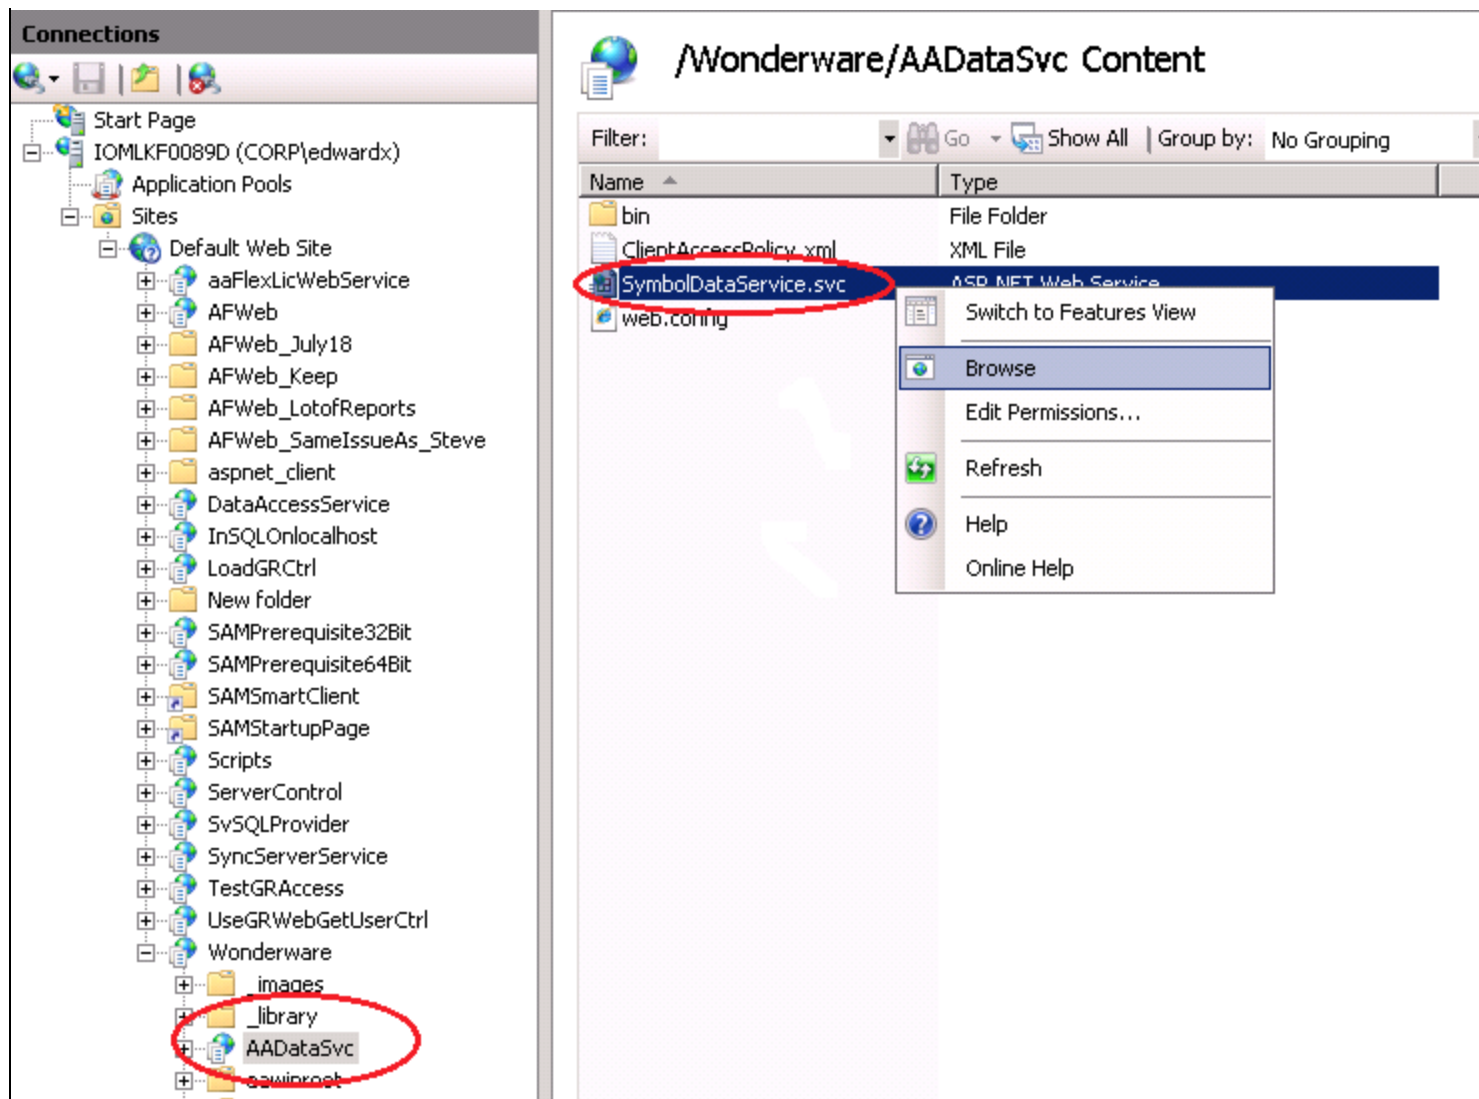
Connections

Start Page
IOMLKF0089D (CORP\edwardx)
Application Pools
Sites
Default Web Site
aaFlexLicWebService
AFWeb
AFWeb_July18
AFWeb_Keep
AFWeb_LotofReports
AFWeb_SameIssueAs_Steve
aspnet_client
DataAccessService
InSQLOnlocalhost
LoadGRCtrl
New folder
SAMPrerequisite32Bit
SAMPrerequisite64Bit
SAMSmartClient
SAMStartupPage
Scripts
ServerControl
SvSQLProvider
SyncServerService
TestGRAccess
UseGRWebGetUserCtrl
Wonderware
_images
_library
AADataSvc
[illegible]

/Wonderware/AADataSvc Content

Filter: Go Show All | Group by: No Grouping

| Name | Type |
|---|---|
| bin | File Folder |
| ClientAccessPolicy.xml | XML File |
| SymbolDataService.svc | ASP.NET Web Service |
| web.config | |

Switch to Features View
Browse
Edit Permissions...
Refresh
Help
Online Help